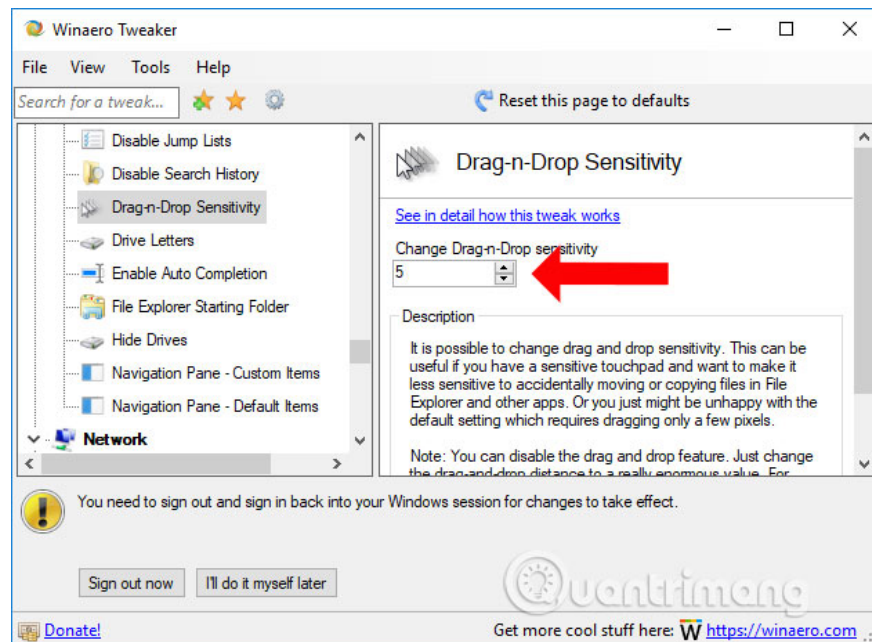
Winaero Tweaker

File View Tools Help

Search for a tweak...

Reset this page to defaults

Disable Jump Lists
Disable Search History
Drag-n-Drop Sensitivity
Drive Letters
Enable Auto Completion
File Explorer Starting Folder
Hide Drives
Navigation Pane - Custom Items
Navigation Pane - Default Items
Network

Drag-n-Drop Sensitivity

See in detail how this tweak works

Change Drag-n-Drop sensitivity
5

Description

It is possible to change drag and drop sensitivity. This can be useful if you have a sensitive touchpad and want to make it less sensitive to accidentally moving or copying files in File Explorer and other apps. Or you just might be unhappy with the default setting which requires dragging only a few pixels.

Note: You can disable the drag and drop feature. Just change the drag-and-drop distance to a really enormous value. For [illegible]

You need to sign out and sign in back into your Windows session for changes to take effect.

Sign out now
I'll do it myself later

Quantrimang

Donate!

Get more cool stuff here: W https://winaero.com